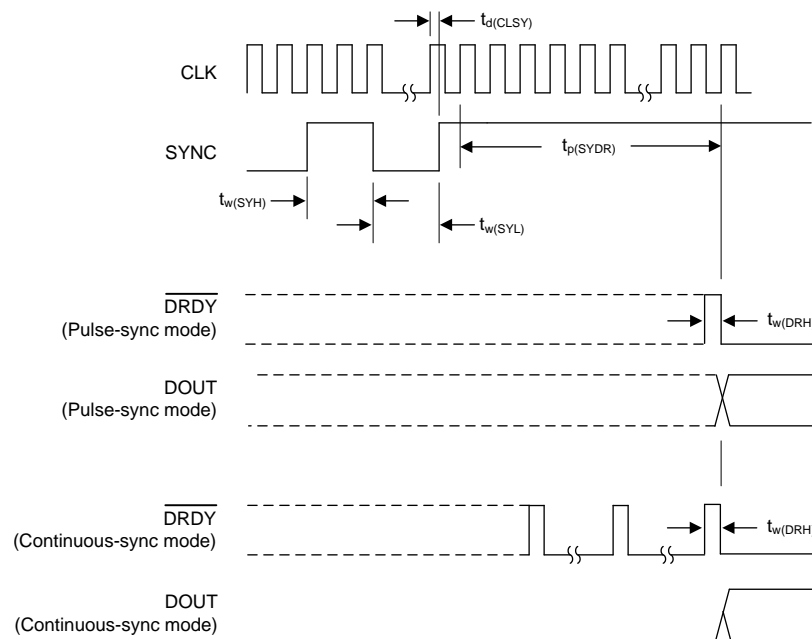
$t_{d(CLSY)}$

CLK

SYNC

$t_{p(SYDR)}$

$t_{w(SYH)}$

$t_{w(SYL)}$

$\overline{DRDY}$
(Pulse-sync mode)

$t_{w(DRH}$

DOUT
(Pulse-sync mode)

$\overline{DRDY}$
(Continuous-sync mode)

$t_{w(DRH}$

DOUT
(Continuous-sync mode)